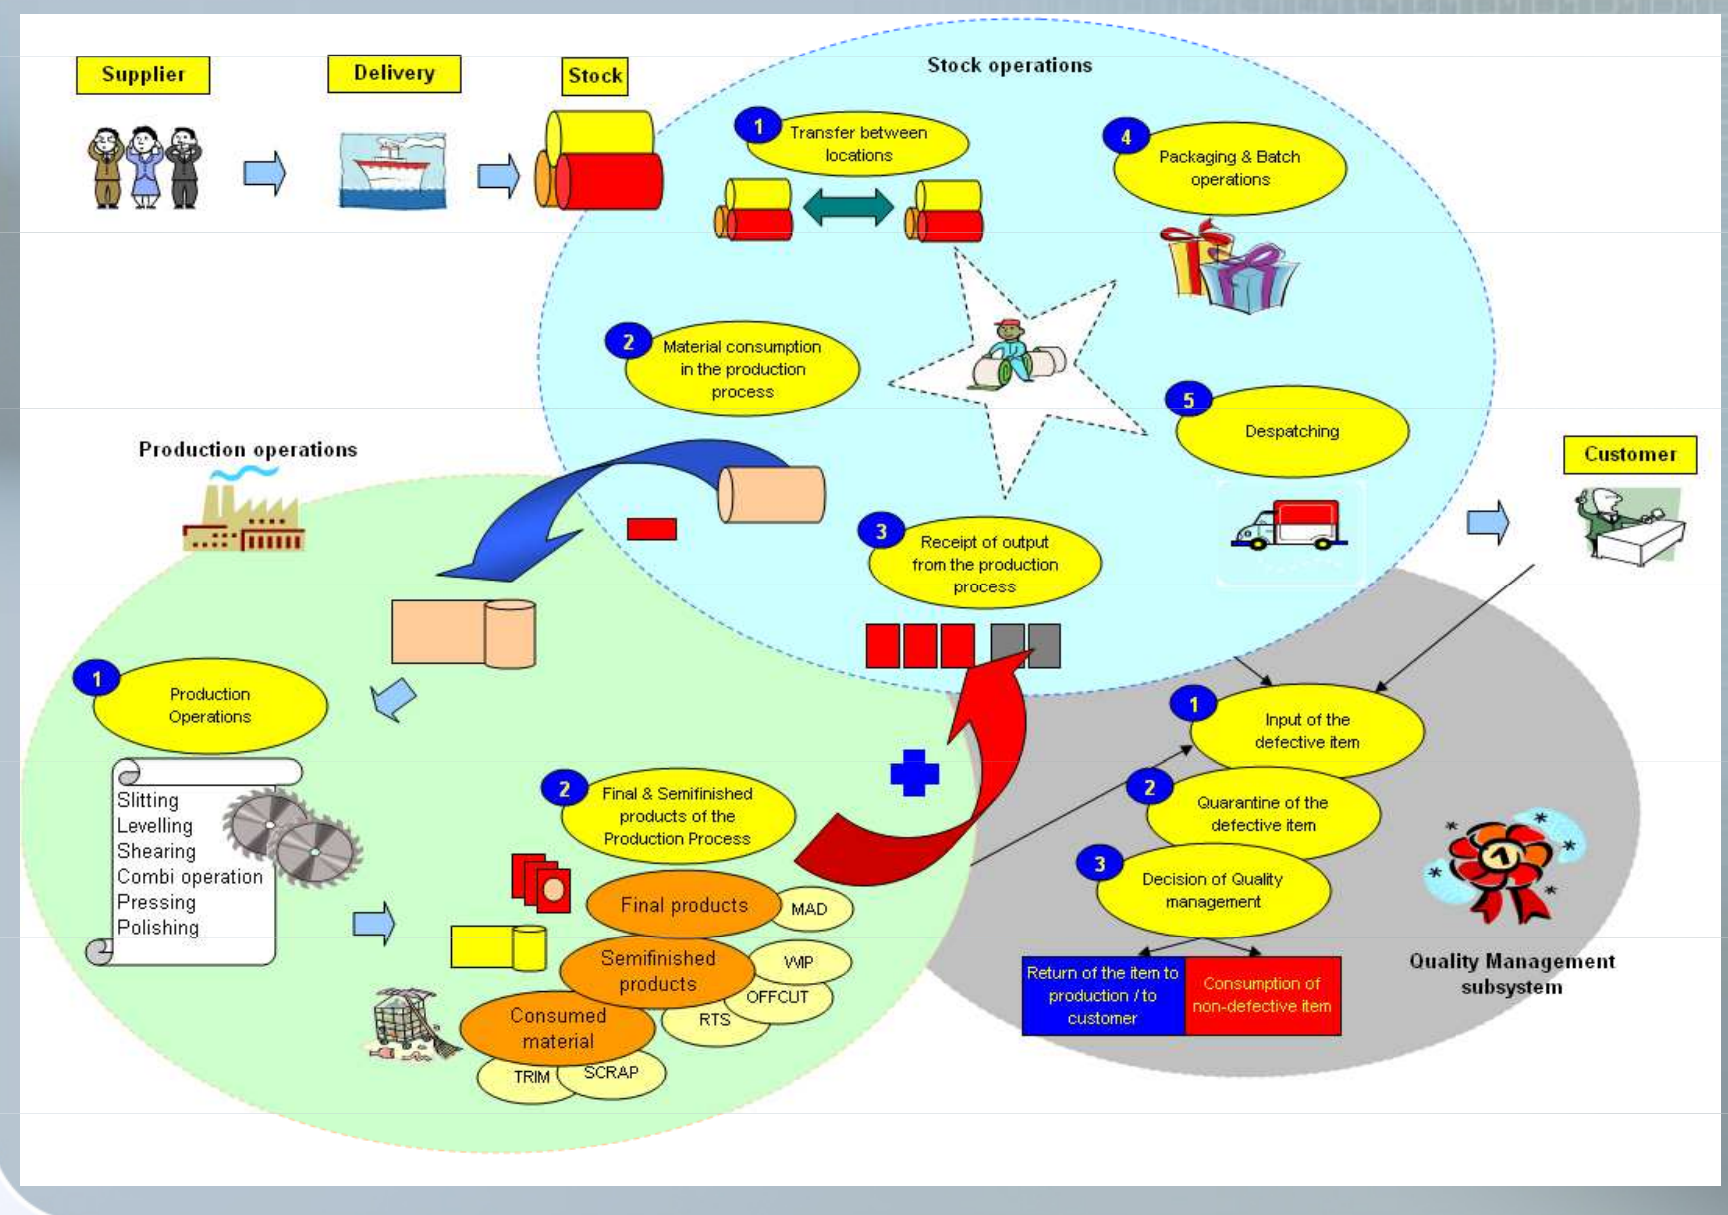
Supplier

Delivery

Stock

Stock operations

1 Transfer between locations

4 Packaging & Batch operations

2 Material consumption in the production process

5 Despatching

Production operations

Customer

3 Receipt of output from the production process

1 Production Operations

Slitting
Levelling
Shearing
Combi operation
Pressing
Polishing

2 Final & Semifinished products of the Production Process

Final products

MAD

Semifinished products

WIP

OFFCUT

RTS

Consumed material

TRIM

SCRAP

1 Input of the defective item

2 Quarantine of the defective item

3 Decision of Quality management

Return of the item to production / to customer

Consumption of non-defective item

Quality Management subsystem